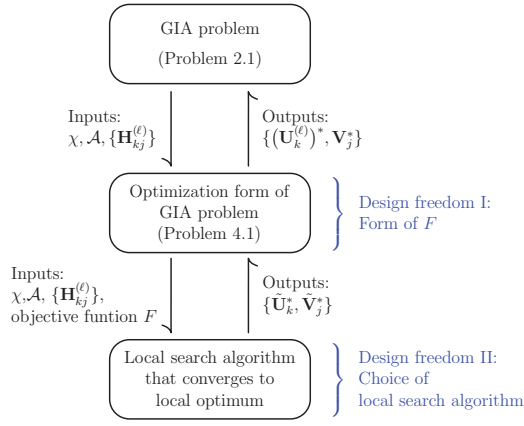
GIA problem
(Problem 2.1)

Inputs:
$\chi, \mathcal{A}, \{\mathbf{H}_{kj}^{(\ell)}\}$

Outputs:
$\{(\mathbf{U}_k^{(\ell)})^*, \mathbf{V}_j^*\}$

Optimization form of GIA problem
(Problem 4.1)

Design freedom I:
Form of $F$

Inputs:
$\chi,\mathcal{A}, \{\mathbf{H}_{kj}^{(\ell)}\}$,
objective funtion $F$

Outputs:
$\{\tilde{\mathbf{U}}_k^*, \tilde{\mathbf{V}}_j^*\}$

Local search algorithm that converges to local optimum

Design freedom II:
Choice of
local search algorithm